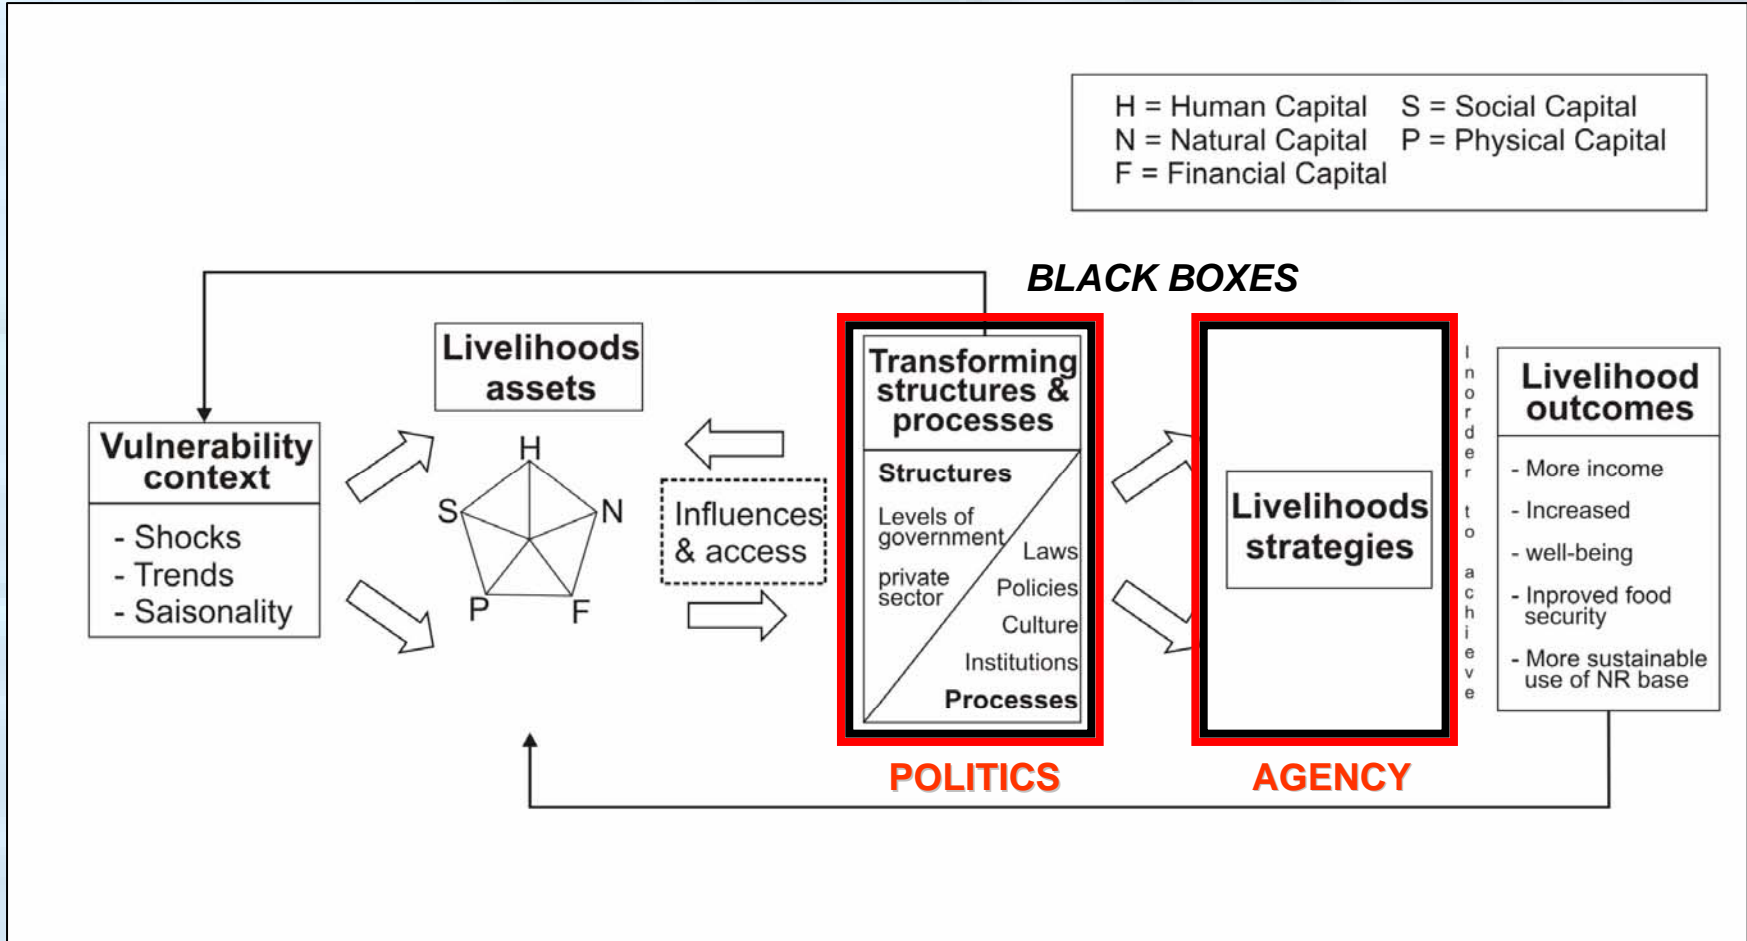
H = Human Capital
N = Natural Capital
F = Financial Capital
S = Social Capital
P = Physical Capital

BLACK BOXES

Vulnerability context

- Shocks
- Trends
- Saisonality

Livelihoods assets

H
S
N
P
F

Influences & access

Transforming structures & processes

Structures

Levels of government

private sector

Laws

Policies

Culture

Institutions

Processes

POLITICS

Livelihoods strategies

AGENCY

In order to achieve

Livelihood outcomes

- More income
- Increased
- well-being
- Inproved food security
- More sustainable use of NR base